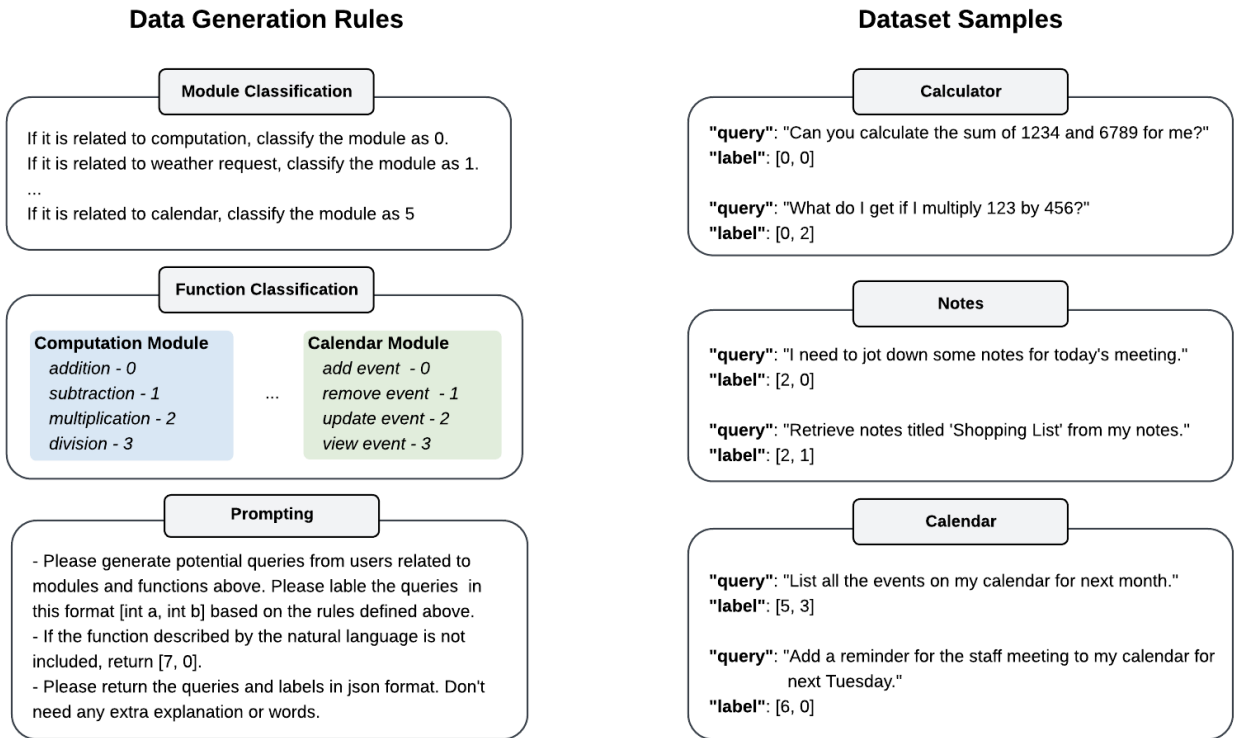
Data Generation Rules

Module Classification

If it is related to computation, classify the module as 0.
If it is related to weather request, classify the module as 1.
...
If it is related to calendar, classify the module as 5

Function Classification

Computation Module
addition - 0
subtraction - 1
multiplication - 2
division - 3

...

Calendar Module
add event - 0
remove event - 1
update event - 2
view event - 3

Prompting

- Please generate potential queries from users related to modules and functions above. Please lable the queries in this format [int a, int b] based on the rules defined above.
- If the function described by the natural language is not included, return [7, 0].
- Please return the queries and labels in json format. Don't need any extra explanation or words.

Dataset Samples

Calculator

"query": "Can you calculate the sum of 1234 and 6789 for me?"
"label": [0, 0]

"query": "What do I get if I multiply 123 by 456?"
"label": [0, 2]

Notes

"query": "I need to jot down some notes for today's meeting."
"label": [2, 0]

"query": "Retrieve notes titled 'Shopping List' from my notes."
"label": [2, 1]

Calendar

"query": "List all the events on my calendar for next month."
"label": [5, 3]

"query": "Add a reminder for the staff meeting to my calendar for next Tuesday."
"label": [6, 0]